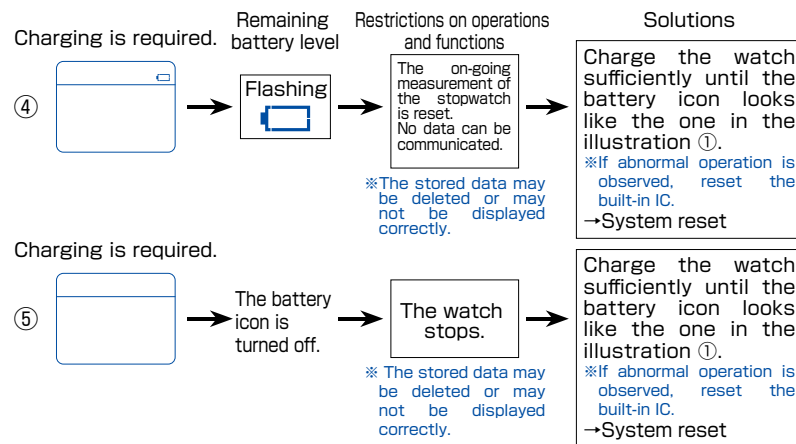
Remaining battery level

Restrictions on operations and functions

Solutions

Charging is required.

④

Flashing

The on-going measurement of the stopwatch is reset. No data can be communicated.

※The stored data may be deleted or may not be displayed correctly.

Charge the watch sufficiently until the battery icon looks like the one in the illustration ①.
※If abnormal operation is observed, reset the built-in IC.
→System reset

Charging is required.

⑤

The battery icon is turned off.

The watch stops.

※ The stored data may be deleted or may not be displayed correctly.

Charge the watch sufficiently until the battery icon looks like the one in the illustration ①.
※If abnormal operation is observed, reset the built-in IC.
→System reset